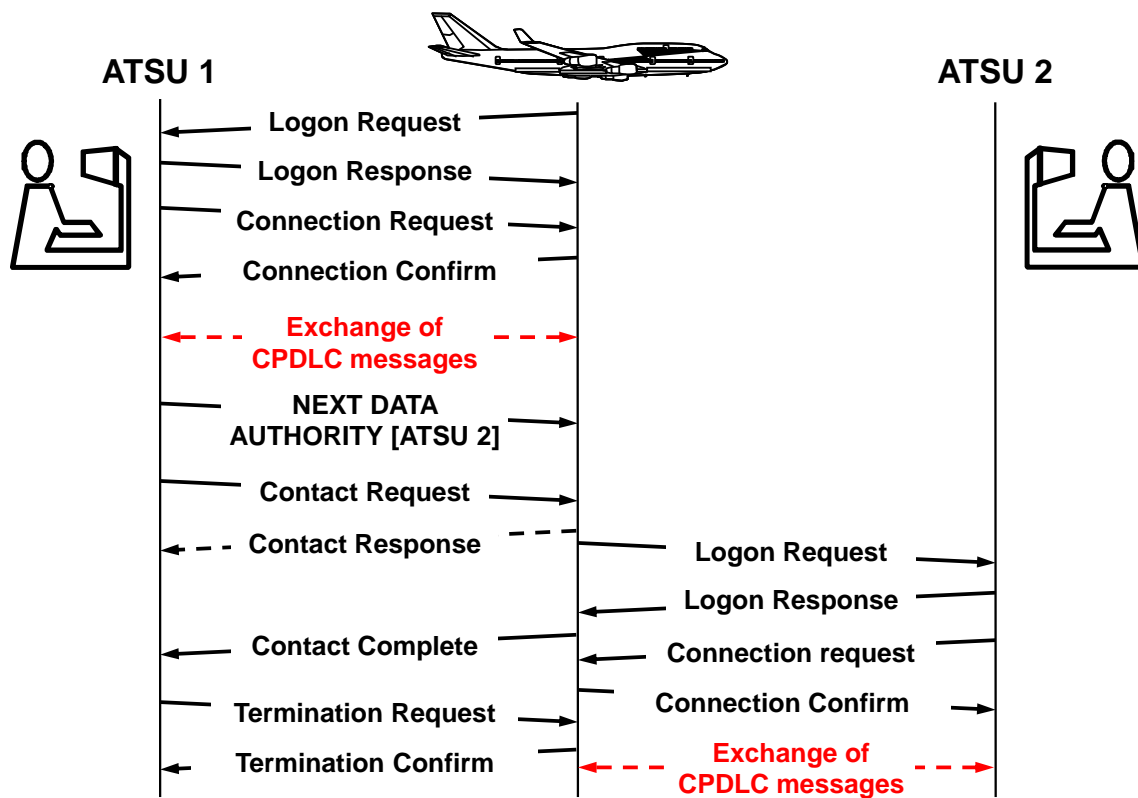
ATSU 1

ATSU 2

Logon Request

Logon Response

Connection Request

Connection Confirm

Exchange of CPDLC messages

NEXT DATA AUTHORITY [ATSU 2]

Contact Request

Contact Response

Logon Request

Logon Response

Contact Complete

Connection request

Connection Confirm

Termination Request

Termination Confirm

Exchange of CPDLC messages